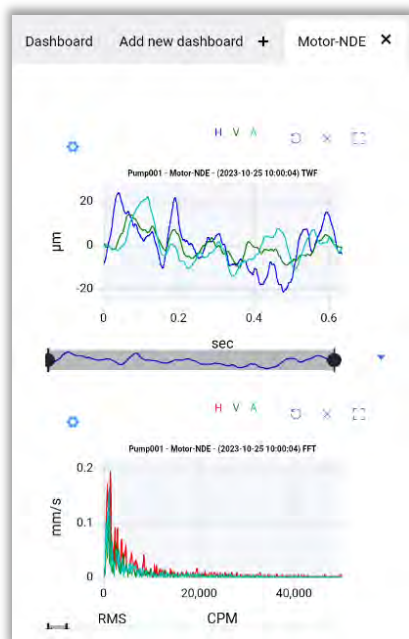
Dashboard Add new dashboard + Motor-NDE ×

H V A

Pump001 - Motor-NDE - (2023-10-25 10:00:04) TWF

20

0

-20

μm

0 0.2 0.4 0.6

sec

H V A

Pump001 - Motor-NDE - (2023-10-25 10:00:04) FFT

0.2

0.1

0

mm/s

0 20,000 40,000

RMS CPM